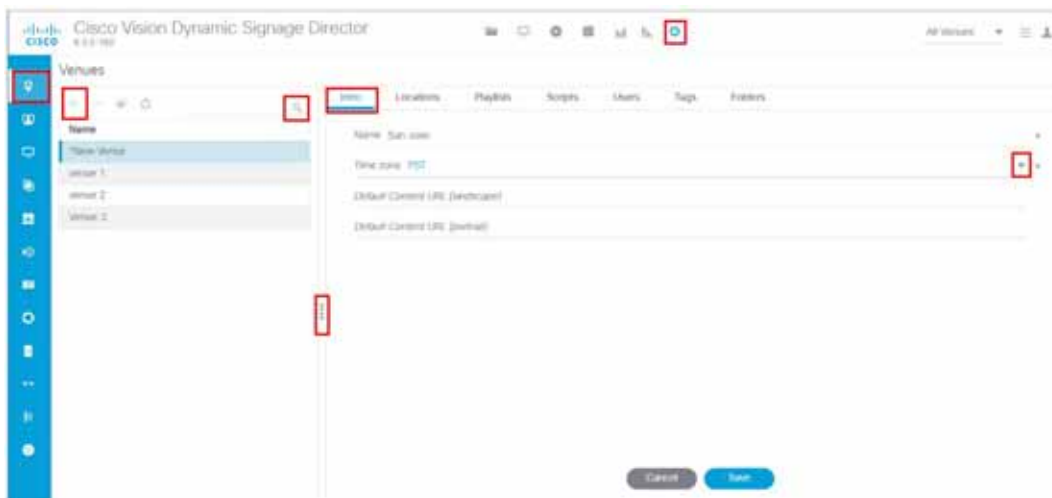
CISCO Cisco Vision Dynamic Signage Director
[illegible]

All Venues

Venues

Name
*New Venue
venue 1
venue 2
Venue 3

Info Locations Playlists Scripts Users Tags Folders

Name San Jose
Time zone PST
Default Content URL (landscape)
Default Content URL (portrait)

Cancel Save